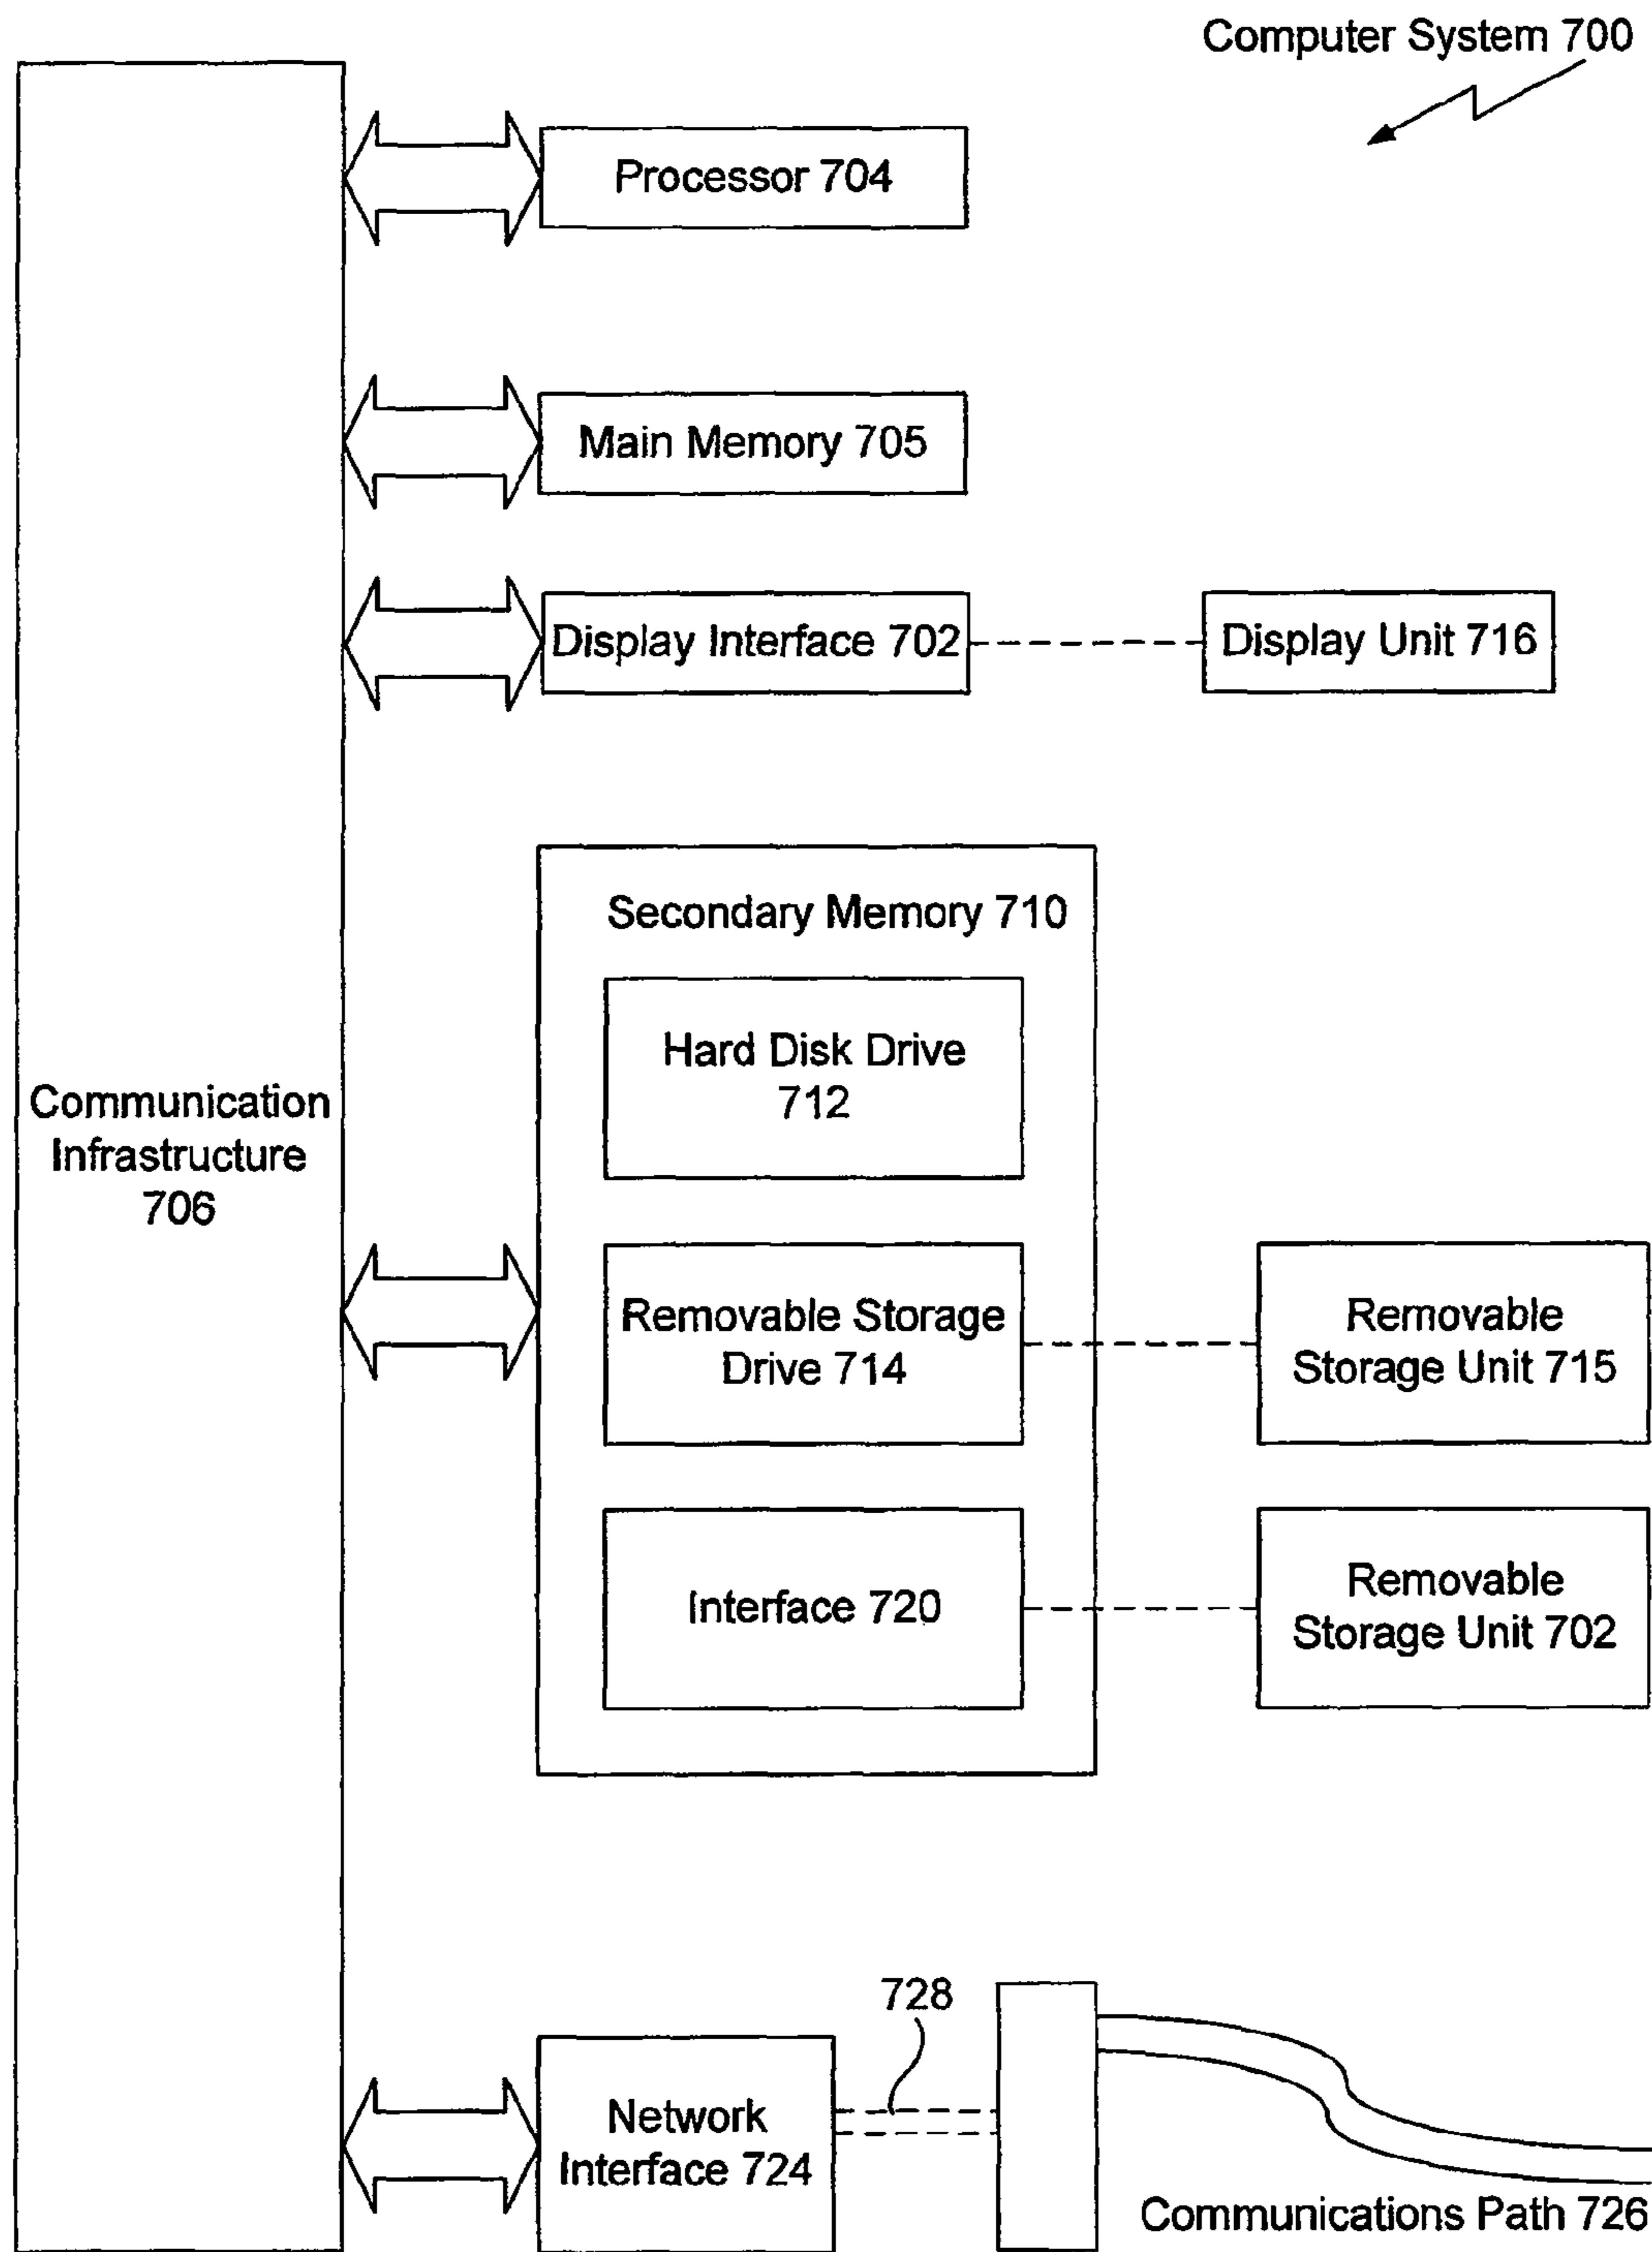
Computer System 700

Processor 704

Main Memory 705

Display Interface 702

Display Unit 716

Communication Infrastructure 706

Secondary Memory 710

Hard Disk Drive 712

Removable Storage Drive 714

Removable Storage Unit 715

Interface 720

Removable Storage Unit 702

728

Network Interface 724

Communications Path 726